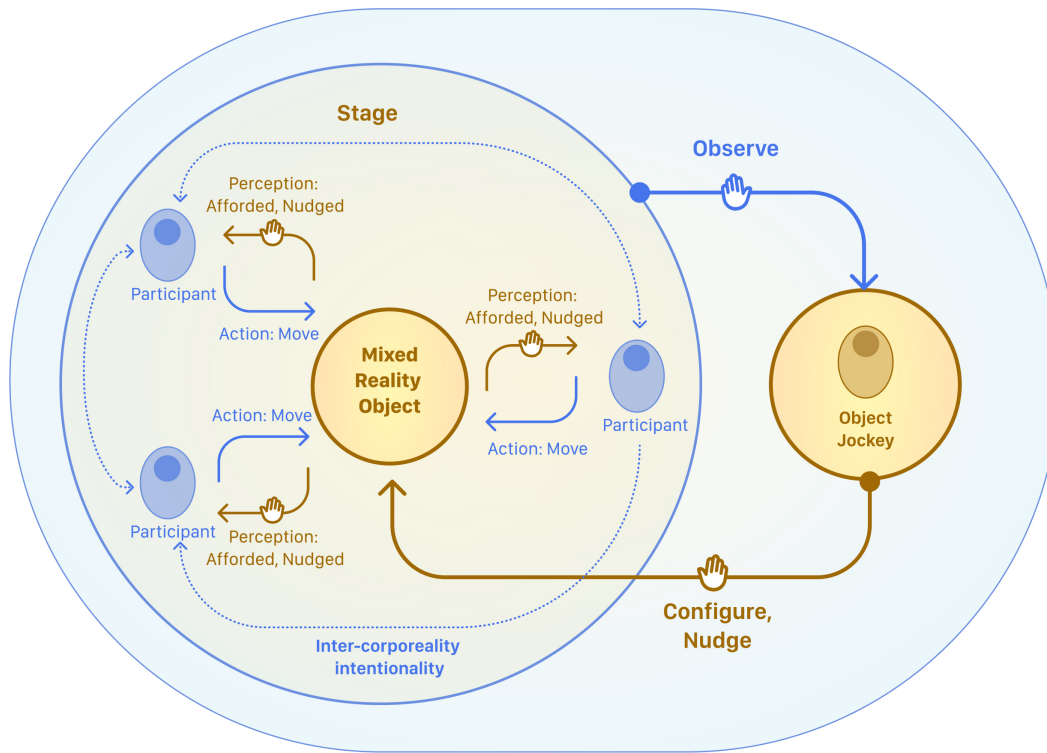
Stage

Observe

Perception: Afforded, Nudged

Participant

Action: Move

Mixed Reality Object

Perception: Afforded, Nudged

Participant

Action: Move

Action: Move

Participant

Perception: Afforded, Nudged

Object Jockey

Configure, Nudge

Inter-corporeality intentionality